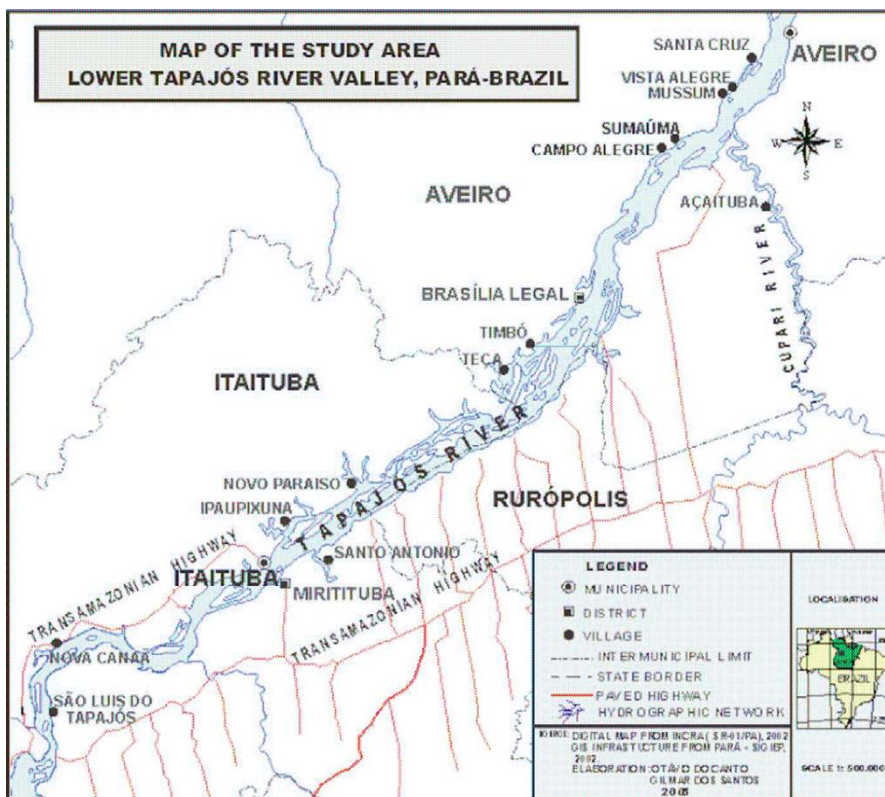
MAP OF THE STUDY AREA
LOWER TAPAJÓS RIVER VALLEY, PARÁ-BRAZIL

SANTA CRUZ
AVEIRO
VISTA ALEGRE
MUSSUM
N
W
E
S
SUMAÚMA
CAMPO ALEGRE
AVEIRO
AÇAITUBA
BRASÍLIA LEGAL
CUPARI RIVER
TIMBÓ
TECA
ITAITUBA
TAPAJÓS RIVER
NOVO PARAISO
IPAUPIXUNA
RURÓPOLIS
TRANSAMAZONIAN HIGHWAY
SANTO ANTONIO
ITAITUBA
MIRITITUBA
TRANSAMAZONIAN HIGHWAY
NOVA CANAÃ
SÃO LUIS DO TAPAJÓS

LEGEND
MUNICIPALITY
DISTRICT
VILLAGE
INTER MUNICIPAL LIMIT
STATE BORDER
PAVED HIGHWAY
HYDROGRAPHIC NETWORK

SOURCE: DIGITAL MAP FROM INCRA (SR-01/PA), 2002
GIS INFRASTRUCTURE FROM PARÁ - SIGIEP, 2002
ELABORATION: OTÁVIO DO CANTO
GILMAR DOS SANTOS
2005

LOCALISATION
BRAZIL
SCALE 1: 500.000